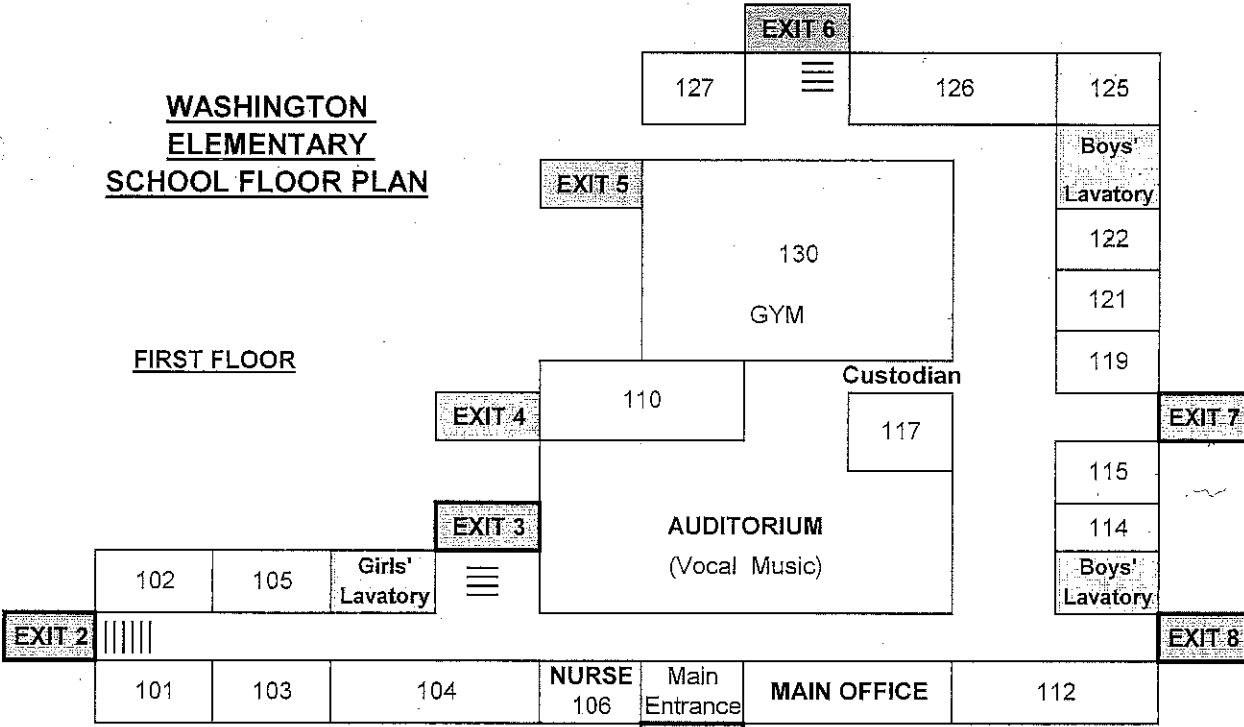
EXIT 6

127

126

125

WASHINGTON ELEMENTARY SCHOOL FLOOR PLAN

Boys' Lavatory

EXIT 5

130

GYM

122

121

119

FIRST FLOOR

Custodian

EXIT 4

110

117

EXIT 7

115

EXIT 3

AUDITORIUM

(Vocal Music)

114

102

105

Girls' Lavatory

Boys' Lavatory

EXIT 2

EXIT 8

101

103

104

NURSE 106

Main Entrance

MAIN OFFICE

112